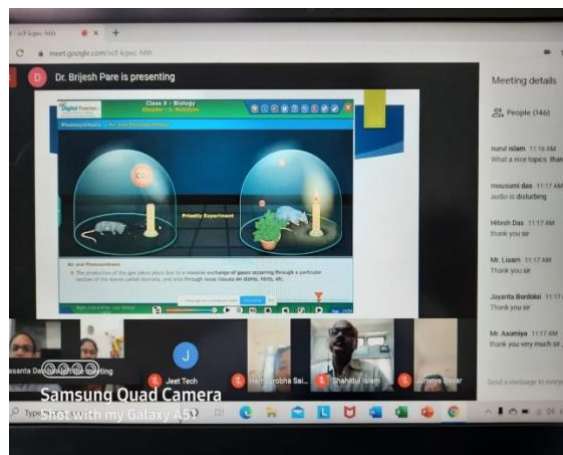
meet.google.com/vcf-kqwc-hhh

D Dr. Brijesh Pare is presenting

Digital Teacher

Class X - Biology
Chapter - Nutrition

Photosynthesis

$CO_2$

Priestly Experiment

Air and Photosynthesis

The production of the gas takes place due to a massive exchange of gases occurring through a particular section of the leaves called stomata, and also through loose tissues on stems, roots, etc.

Meeting details

People (146)

nurul islam 11:16 AM
What a nice topics than

mousumi das 11:17 AM
audio is disturbing

Hitesh Das 11:17 AM
thank you sir

Mr. Lixam 11:17 AM
Thank you sir

Jayanta Bordoloi 11:17 AM
Thank you sir

Mr. Axomiya 11:17 AM
thank you very much sir

Send a message to every

J

Jeet Tech

Shahidul Islam

Samsung Quad Camera
Shot with my Galaxy A51

Type here to search